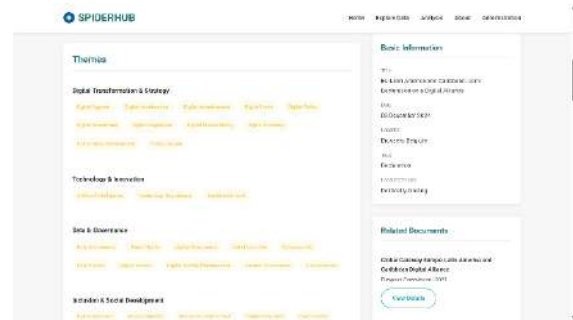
SPIDERHUB

Home Explore Data Analysis About Administration

Themes

Digital Transformation & Strategy

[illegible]

Technology & Innovation

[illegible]

Data & Governance

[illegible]

Inclusion & Social Development

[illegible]

Basic Information

Title

EU-Latin America and Caribbean Joint Declaration on a Digital Alliance

Date

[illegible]

Country

European Union

Type

Declaration

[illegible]

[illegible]

Related Documents

Global Gateway: Europe-Latin America and Caribbean Digital Alliance

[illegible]

View Details